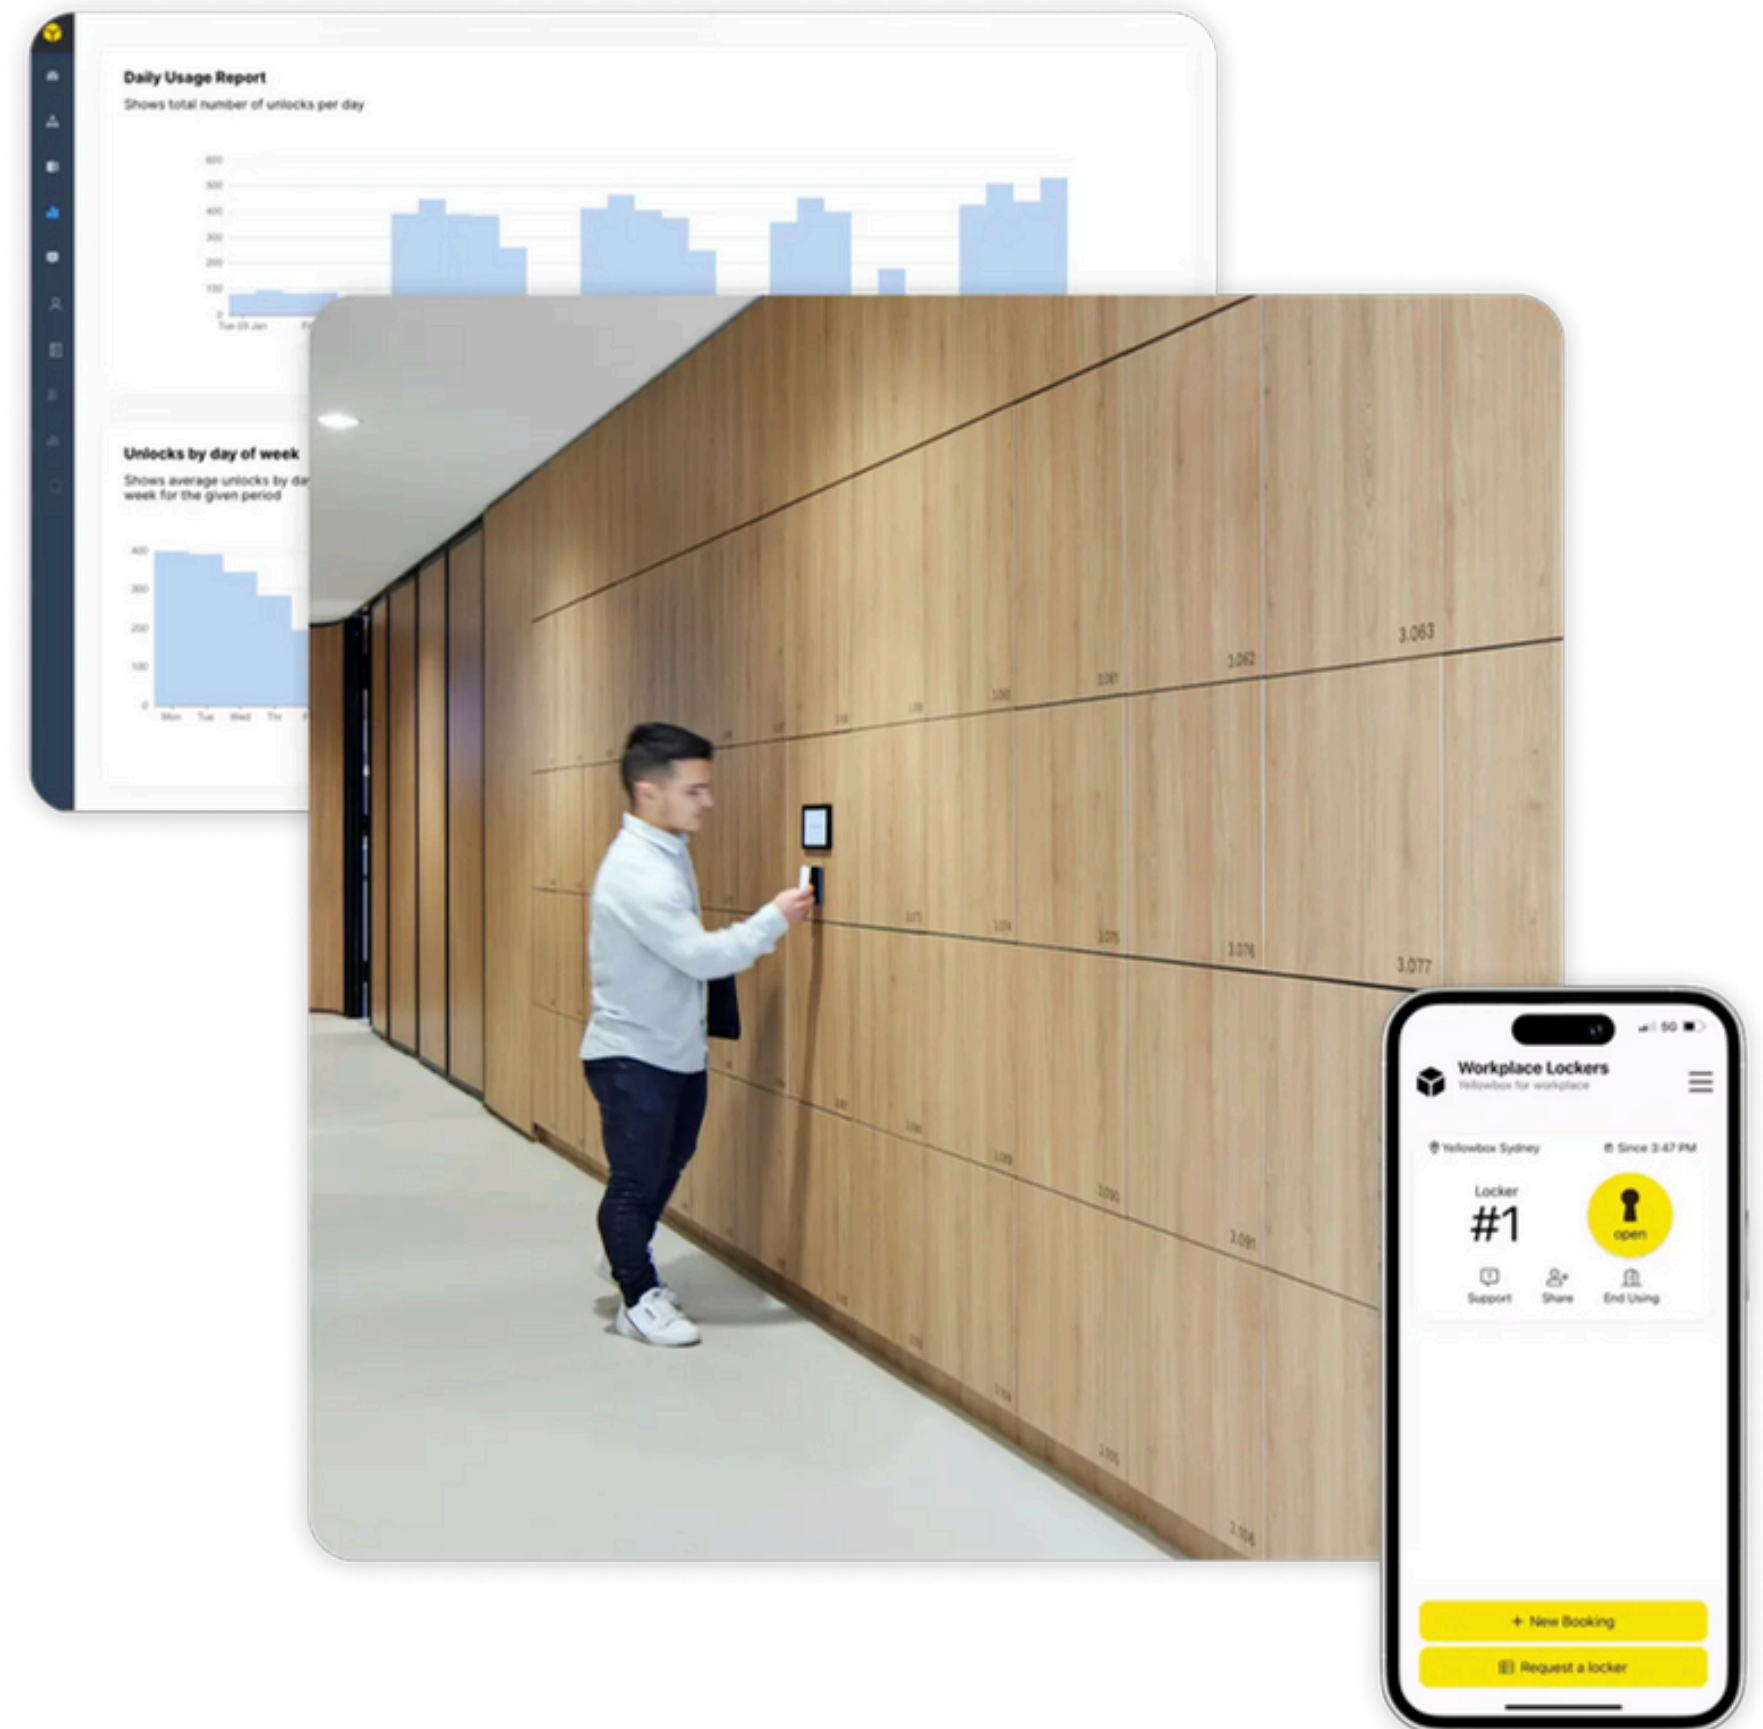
Daily Usage Report
Shows total number of unlocks per day

600
500
400
300
200
100
0
Tue 03 Jan

Unlocks by day of week
Shows average unlocks by da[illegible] week for the given period

400
300
200
100
0
Mon Tue Wed Thr

3.063
3.062
3.077
3.076
3.075

5G

Workplace Lockers
Yellowbox for workplace

Yellowbox Sydney
Since 3:47 PM

Locker
#1
open

Support
Share
End Using

+ New Booking
Request a locker